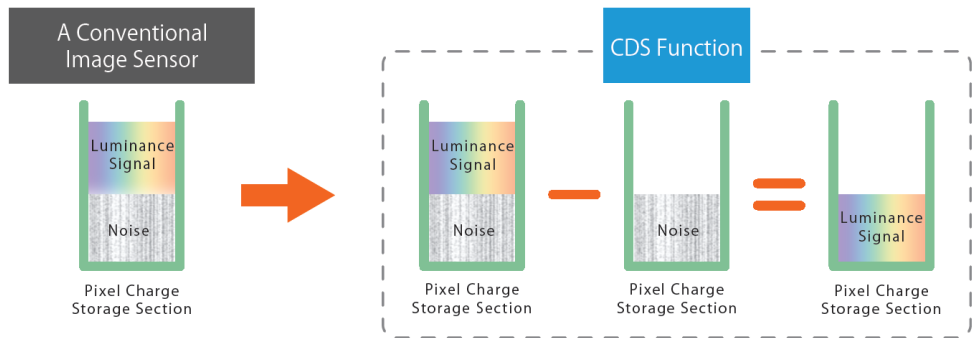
A Conventional Image Sensor

Luminance Signal

Noise

Pixel Charge Storage Section

CDS Function

Luminance Signal

Noise

Pixel Charge Storage Section

Noise

Pixel Charge Storage Section

Luminance Signal

Pixel Charge Storage Section